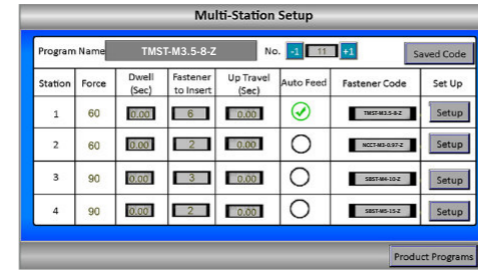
Multi-Station Setup

Program Name TMST-M3.5-8-Z No. -1 11 +1 Saved Code

| Station | Force | Dwell (Sec) | Fastener to Insert | Up Travel (Sec) | Auto Feed | Fastener Code | Set Up |
|---|---|---|---|---|---|---|---|
| 1 | 60 | 0.00 | 6 | 0.00 | | TMST-M3.5-8-Z | Setup |
| 2 | 60 | 0.00 | 2 | 0.00 | | NCCT-M3-0.57-Z | Setup |
| 3 | 90 | 0.00 | 3 | 0.00 | | SBST-M4-10-Z | Setup |
| 4 | 90 | 0.00 | 2 | 0.00 | | SBST-M5-15-Z | Setup |

Product Programs